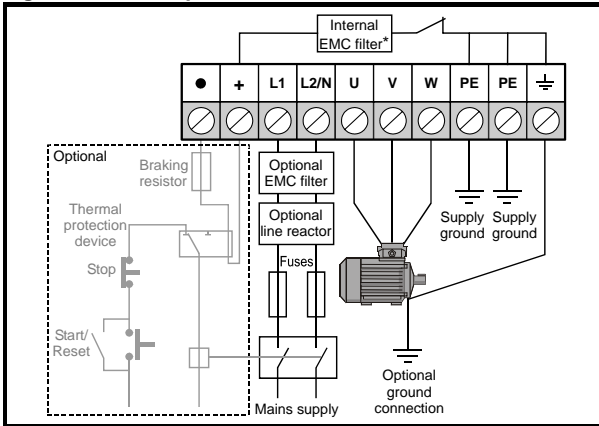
Internal EMC filter*

●
+
L1
L2/N
U
V
W
PE
PE
⏚

Optional

Braking resistor

Thermal protection device

Stop

Start/ Reset

Optional EMC filter

Optional line reactor

Fuses

Supply ground

Supply ground

Mains supply

Optional ground connection